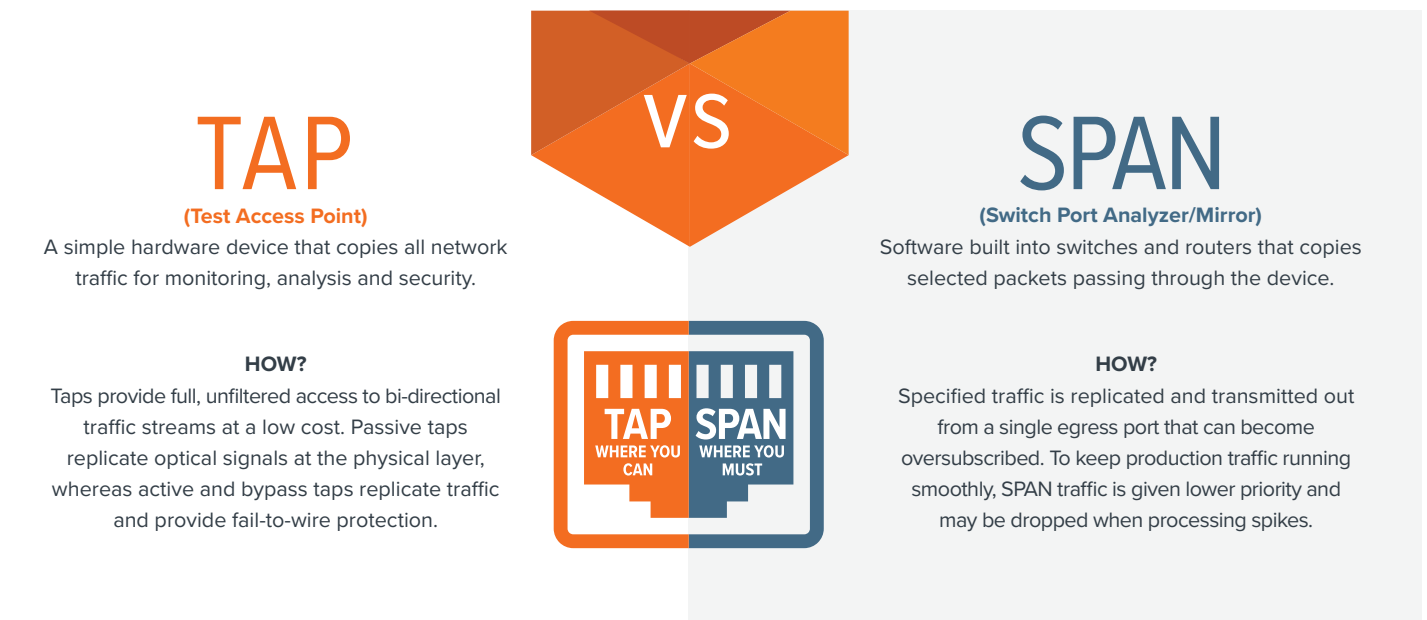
TAP
(Test Access Point)
A simple hardware device that copies all network traffic for monitoring, analysis and security.

VS

SPAN
(Switch Port Analyzer/Mirror)
Software built into switches and routers that copies selected packets passing through the device.

HOW?
Taps provide full, unfiltered access to bi-directional traffic streams at a low cost. Passive taps replicate optical signals at the physical layer, whereas active and bypass taps replicate traffic and provide fail-to-wire protection.

TAP WHERE YOU CAN
SPAN WHERE YOU MUST

HOW?
Specified traffic is replicated and transmitted out from a single egress port that can become oversubscribed. To keep production traffic running smoothly, SPAN traffic is given lower priority and may be dropped when processing spikes.